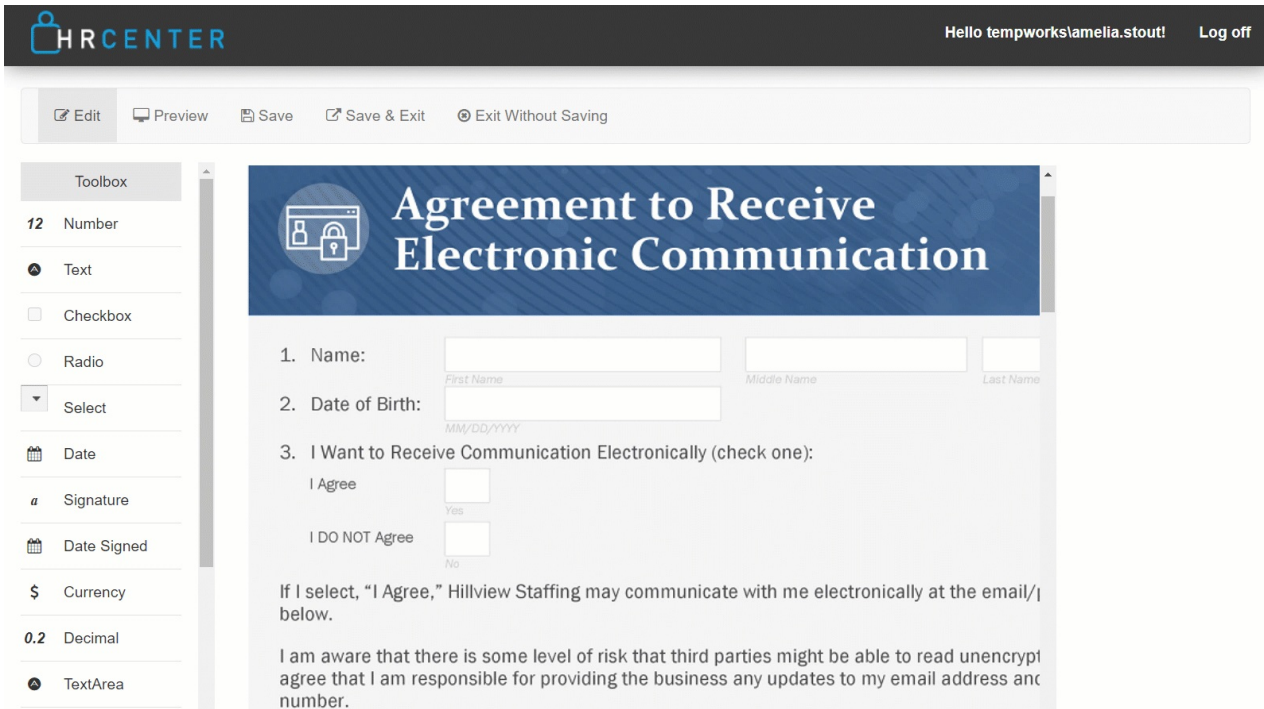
HRCENTER

Hello tempworks\amelia.stout! Log off

Edit Preview Save Save & Exit Exit Without Saving

Toolbox

12 Number

Text

Checkbox

Radio

Select

Date

a Signature

Date Signed

$ Currency

0.2 Decimal

TextArea

Agreement to Receive Electronic Communication

1. Name:

First Name Middle Name Last Name

2. Date of Birth:

MM/DD/YYYY

3. I Want to Receive Communication Electronically (check one):

I Agree

Yes

I DO NOT Agree

No

If I select, "I Agree," Hillview Staffing may communicate with me electronically at the email/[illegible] below.

I am aware that there is some level of risk that third parties might be able to read unencrypt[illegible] agree that I am responsible for providing the business any updates to my email address anc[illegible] number.